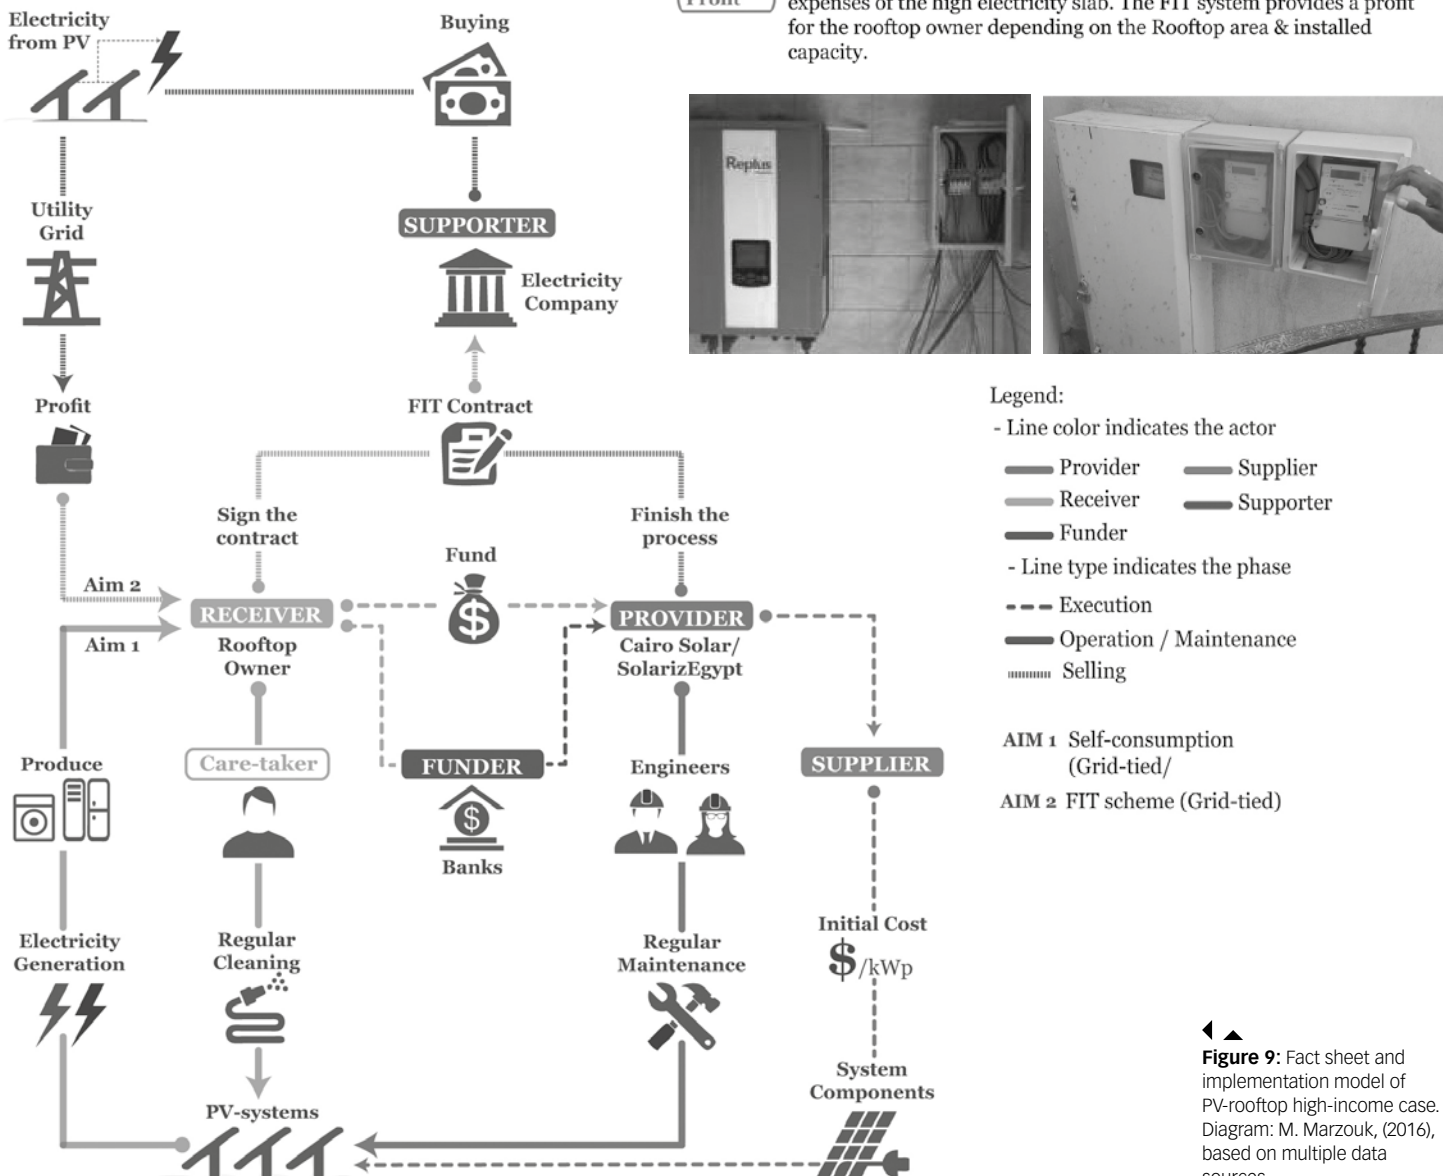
Profit

expenses of the high electricity slab. The FIT system provides a profit for the rooftop owner depending on the Rooftop area & installed capacity.

Replus

Electricity from PV

Buying

Utility Grid

SUPPORTER

Electricity Company

Profit

FIT Contract

Sign the contract

Finish the process

Fund

Aim 2

Aim 1

RECEIVER

Rooftop Owner

PROVIDER

Cairo Solar/ SolarizEgypt

Produce

Care-taker

FUNDER

Banks

Engineers

SUPPLIER

Electricity Generation

Regular Cleaning

Regular Maintenance

Initial Cost

$/kWp

System Components

PV-systems

Legend:

- Line color indicates the actor

Provider

Supplier

Receiver

Supporter

Funder

- Line type indicates the phase

Execution

Operation / Maintenance

Selling

AIM 1 Self-consumption (Grid-tied/

AIM 2 FIT scheme (Grid-tied)

**Figure 9:** Fact sheet and implementation model of PV-rooftop high-income case. Diagram: M. Marzouk, (2016), based on multiple data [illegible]